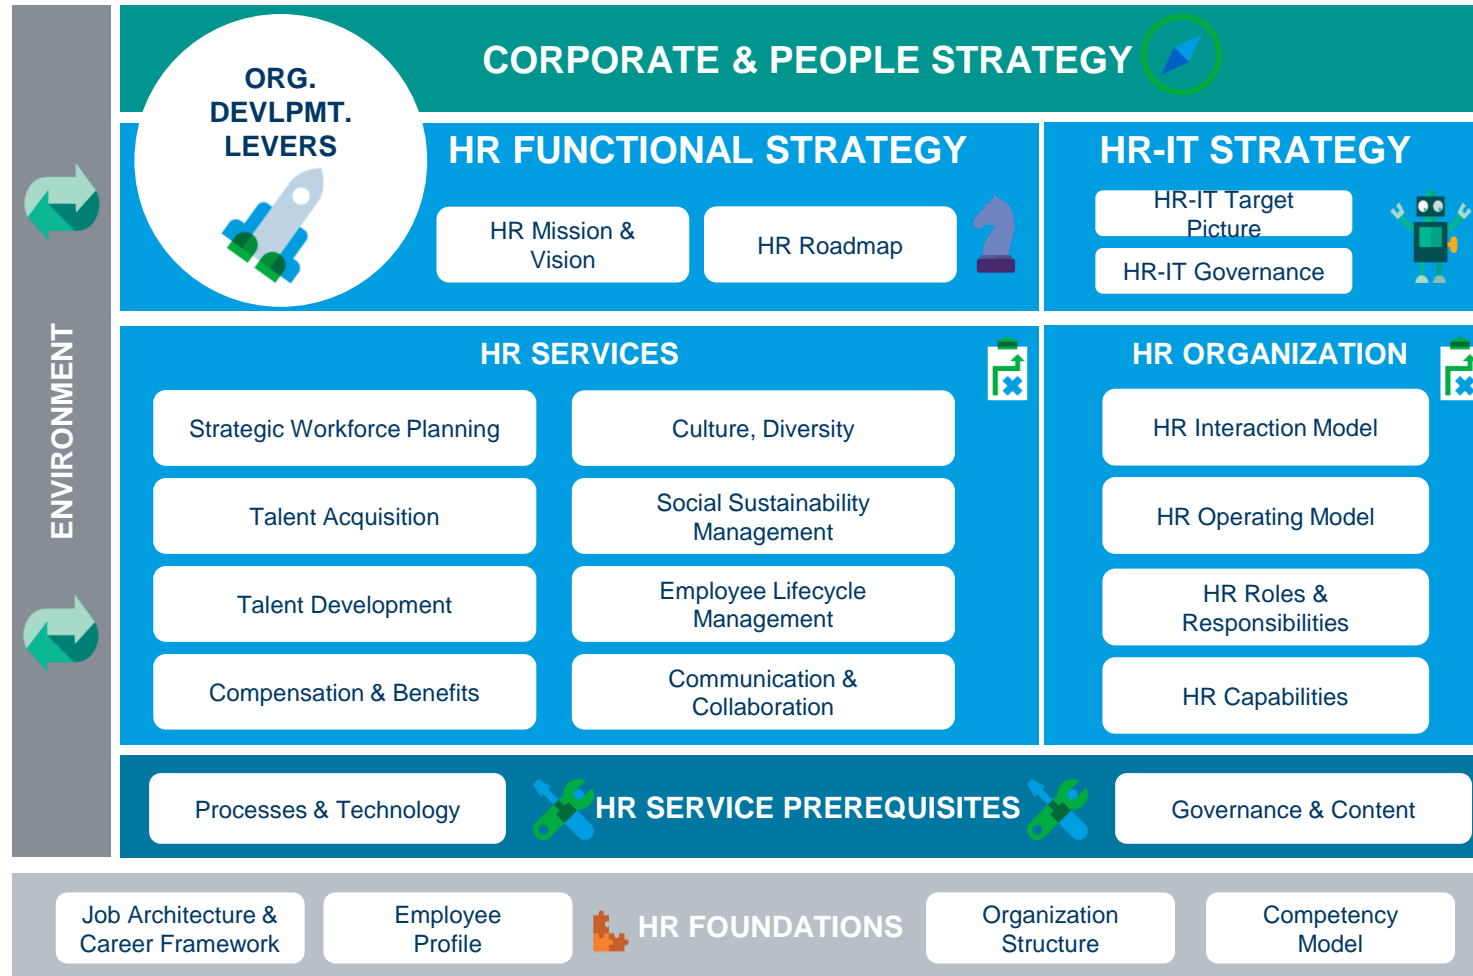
ENVIRONMENT

CORPORATE & PEOPLE STRATEGY

ORG. DEVLPMT. LEVERS

HR FUNCTIONAL STRATEGY

HR Mission & Vision

HR Roadmap

HR-IT STRATEGY

HR-IT Target Picture

HR-IT Governance

HR SERVICES

Strategic Workforce Planning

Culture, Diversity

Talent Acquisition

Social Sustainability Management

Talent Development

Employee Lifecycle Management

Compensation & Benefits

Communication & Collaboration

HR ORGANIZATION

HR Interaction Model

HR Operating Model

HR Roles & Responsibilities

HR Capabilities

Processes & Technology

HR SERVICE PREREQUISITES

Governance & Content

Job Architecture & Career Framework

Employee Profile

HR FOUNDATIONS

Organization Structure

Competency Model